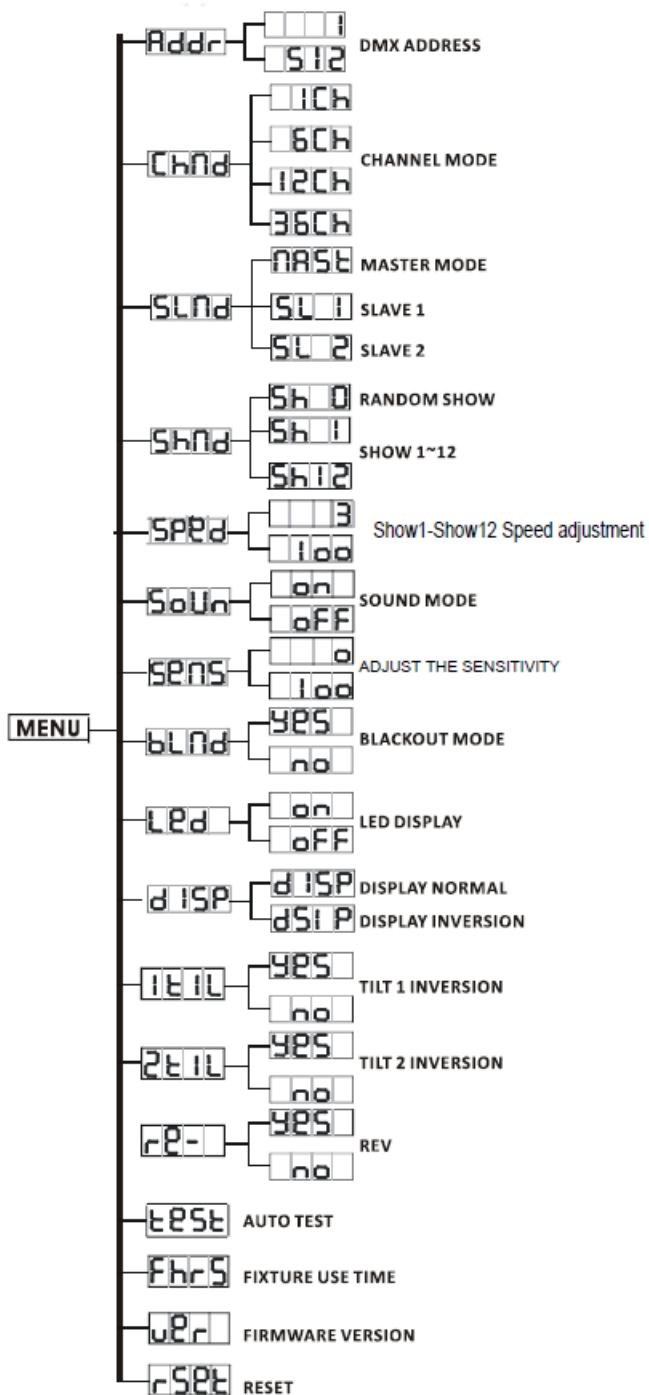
MENU

Addr
1
512
DMX ADDRESS

ChNd
1Ch
6Ch
12Ch
36Ch
CHANNEL MODE

SLNd
NASt MASTER MODE
SL 1 SLAVE 1
SL 2 SLAVE 2

ShNd
Sh 0 RANDOM SHOW
Sh 1
Sh12
SHOW 1~12

SPEd
3
100
Show1-Show12 Speed adjustment

SoUn
on
oFF
SOUND MODE

SENS
0
100
ADJUST THE SENSITIVITY

bLNd
YES
no
BLACKOUT MODE

LEd
on
oFF
LED DISPLAY

d ISP
d ISP DISPLAY NORMAL
dSI P DISPLAY INVERSION

1tIL
YES
no
TILT 1 INVERSION

2tIL
YES
no
TILT 2 INVERSION

rE-
YES
no
REV

tESt AUTO TEST

FhrS FIXTURE USE TIME

uEr FIRMWARE VERSION

rSEt RESET